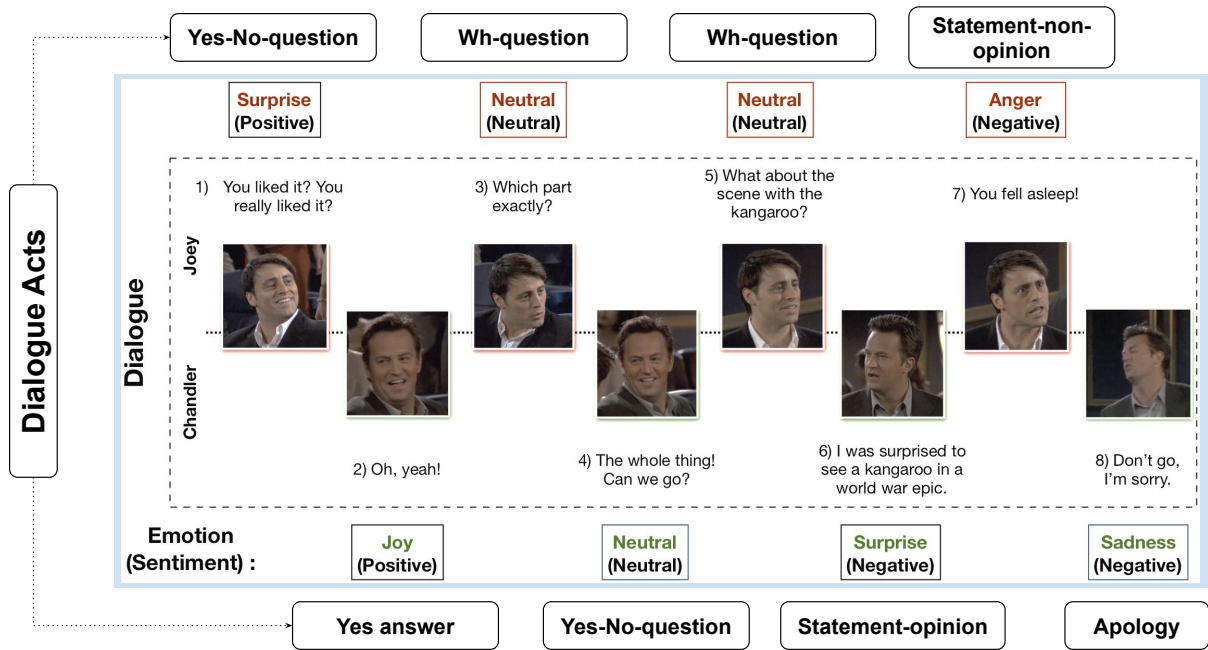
Yes-No-question

Wh-question

Wh-question

Statement-non-opinion

Dialogue Acts

Surprise (Positive)

Neutral (Neutral)

Neutral (Neutral)

Anger (Negative)

Dialogue

Joey

Chandler

1) You liked it? You really liked it?

3) Which part exactly?

5) What about the scene with the kangaroo?

7) You fell asleep!

2) Oh, yeah!

4) The whole thing! Can we go?

6) I was surprised to see a kangaroo in a world war epic.

8) Don't go, I'm sorry.

Emotion (Sentiment) :

Joy (Positive)

Neutral (Neutral)

Surprise (Negative)

Sadness (Negative)

Yes answer

Yes-No-question

Statement-opinion

Apology